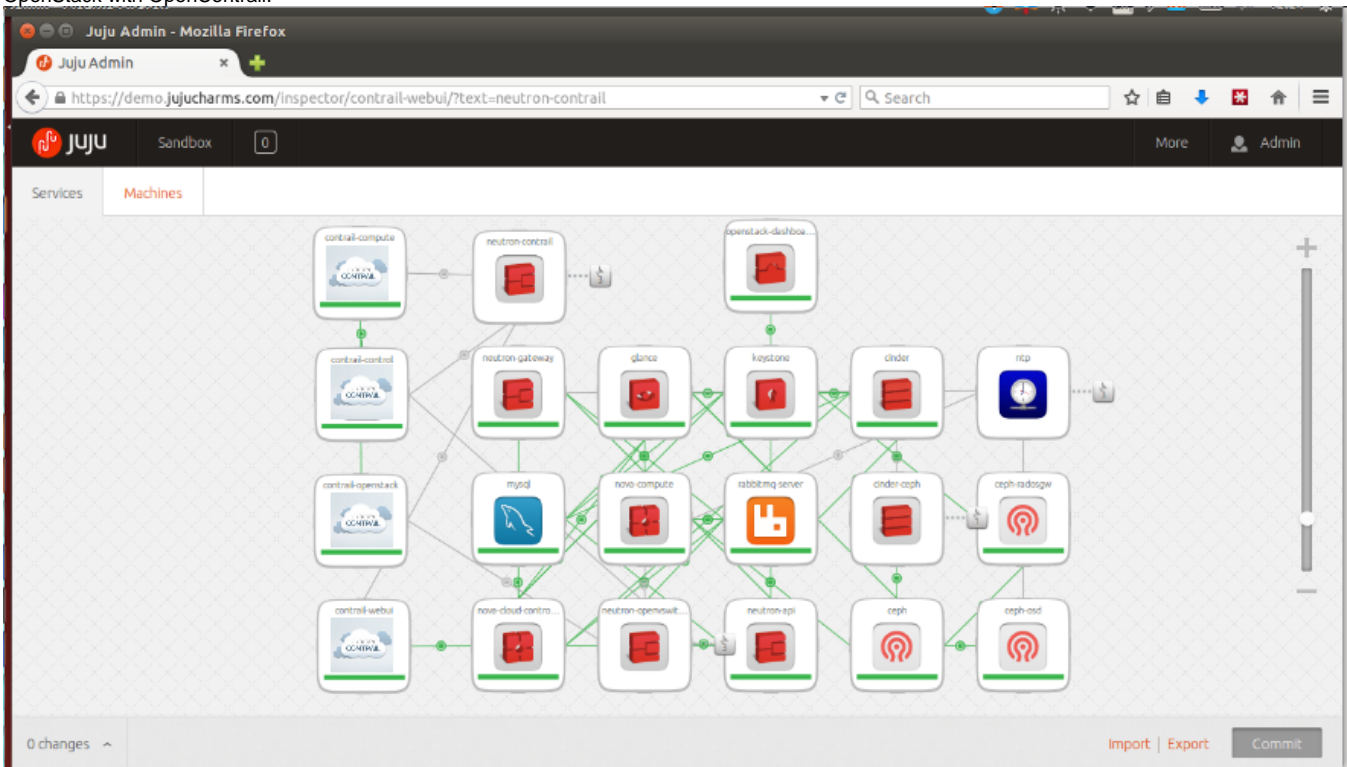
OpenStack with OpenContrail

Juju Admin - Mozilla Firefox

Juju Admin

https://demo.jujucharms.com/inspector/contrail-webui/?text=neutron-contrail

Search

juju

Sandbox

0

More

Admin

Services

Machines

contrail-compute

CONTRAIL

neutron-contrail

openstack-dashboa...

contrail-control

CONTRAIL

neutron-gateway

glance

keystone

cinder

ntp

contrail-openstack

CONTRAIL

mysql

nova-compute

rabbitmq server

cinder-ceph

ceph-radosgw

contrail-webui

CONTRAIL

nova-cloud-contro...

neutron-openvswit...

neutron-api

ceph

ceph-osd

0 changes

Import | Export

Commit